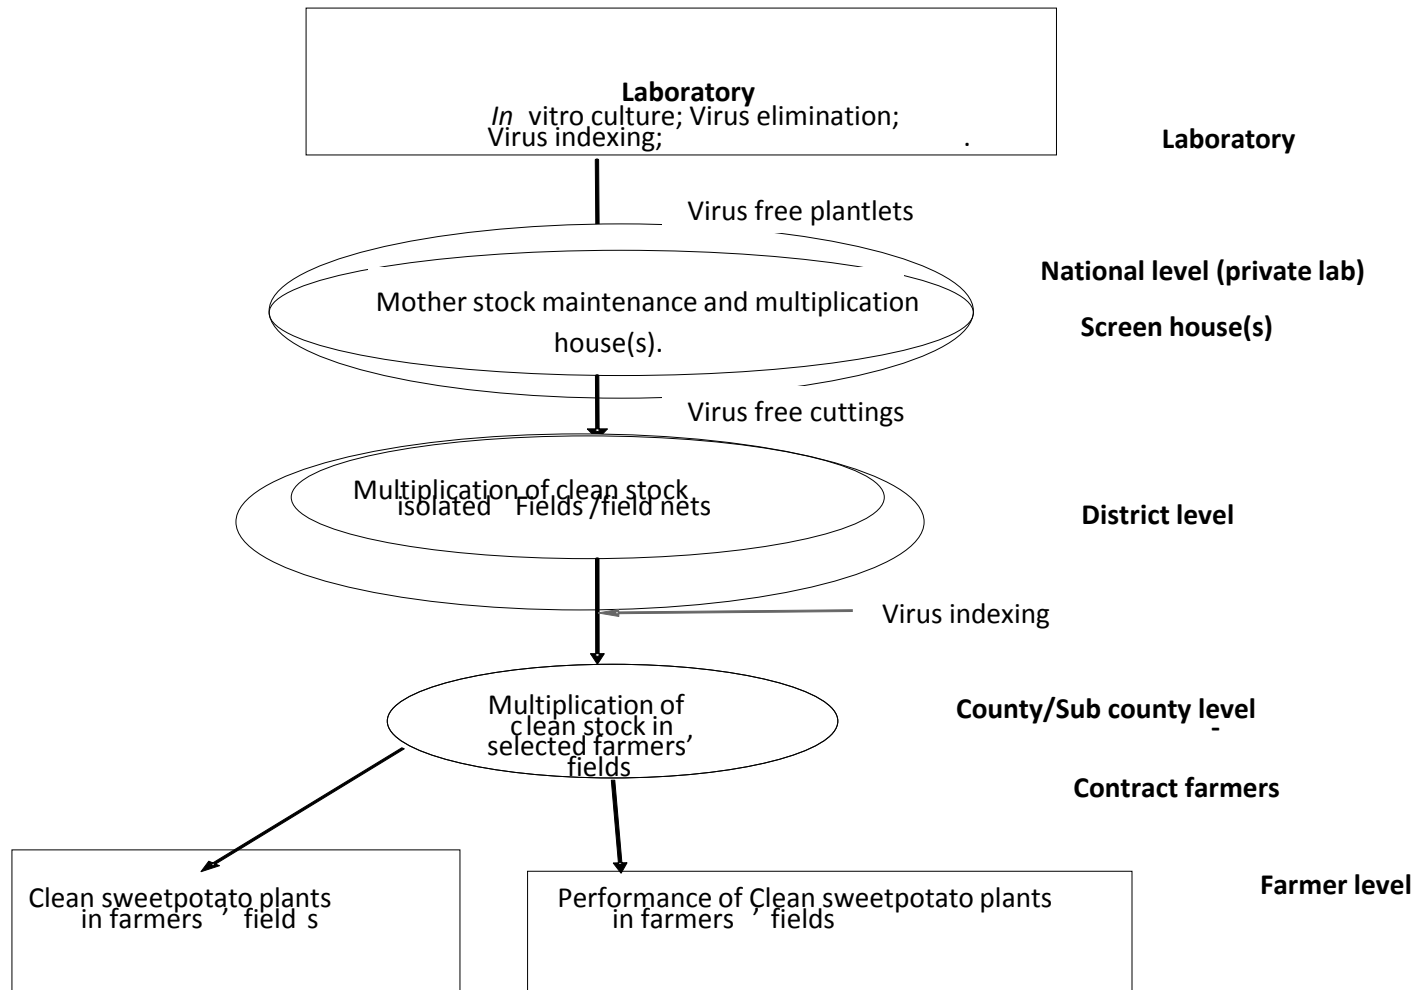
Laboratory
*In* vitro culture; Virus elimination; Virus indexing; .

Laboratory

Virus free plantlets

National level (private lab)

Mother stock maintenance and multiplication house(s).

Screen house(s)

Virus free cuttings

Multiplication of clean stock isolated Fields /field nets

District level

Virus indexing

Multiplication of clean stock in selected farmers' fields

County/Sub county level

Contract farmers

Clean sweetpotato plants in farmers' fields

Performance of Clean sweetpotato plants in farmers' fields

Farmer level